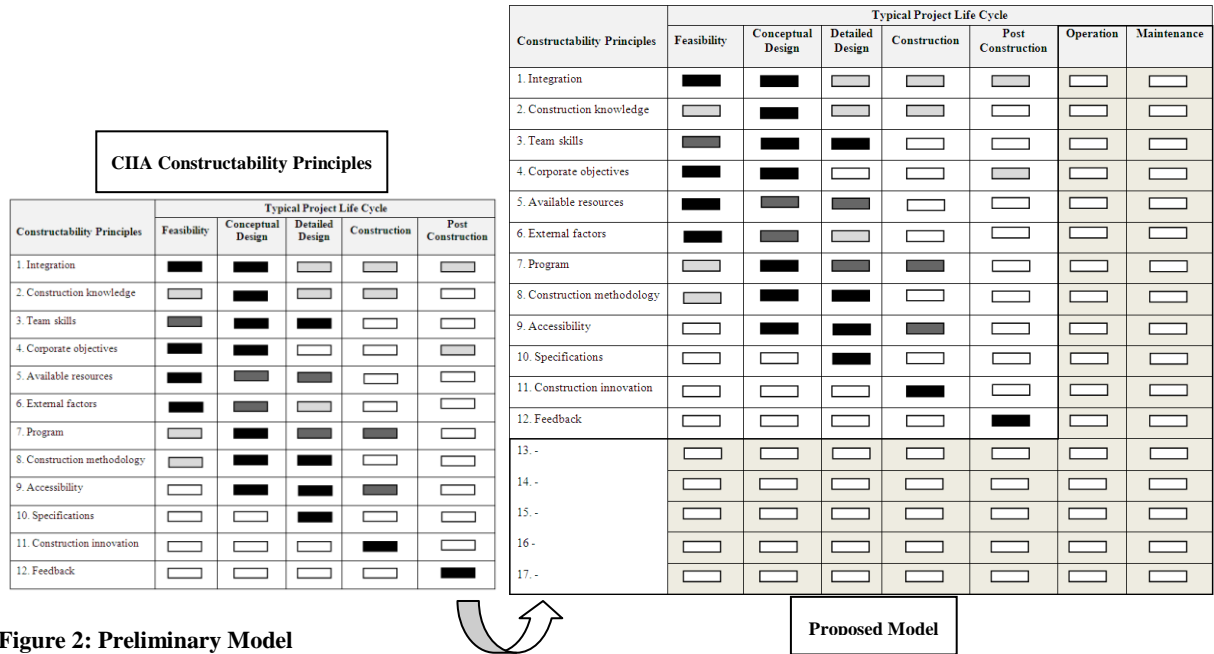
CIIA Constructability Principles

| Constructability Principles | Typical Project Life Cycle: Feasibility | Conceptual Design | Detailed Design | Construction | Post Construction |
|---|---|---|---|---|---|
| 1. Integration | | | | | |
| 2. Construction knowledge | | | | | |
| 3. Team skills | | | | | |
| 4. Corporate objectives | | | | | |
| 5. Available resources | | | | | |
| 6. External factors | | | | | |
| 7. Program | | | | | |
| 8. Construction methodology | | | | | |
| 9. Accessibility | | | | | |
| 10. Specifications | | | | | |
| 11. Construction innovation | | | | | |
| 12. Feedback | | | | | |

Figure 2: Preliminary Model

| Constructability Principles | Typical Project Life Cycle: Feasibility | Conceptual Design | Detailed Design | Construction | Post Construction | Operation | Maintenance |
|---|---|---|---|---|---|---|---|
| 1. Integration | | | | | | | |
| 2. Construction knowledge | | | | | | | |
| 3. Team skills | | | | | | | |
| 4. Corporate objectives | | | | | | | |
| 5. Available resources | | | | | | | |
| 6. External factors | | | | | | | |
| 7. Program | | | | | | | |
| 8. Construction methodology | | | | | | | |
| 9. Accessibility | | | | | | | |
| 10. Specifications | | | | | | | |
| 11. Construction innovation | | | | | | | |
| 12. Feedback | | | | | | | |
| 13. - | | | | | | | |
| 14. - | | | | | | | |
| 15. - | | | | | | | |
| 16 - | | | | | | | |
| 17. - | | | | | | | |

Proposed Model